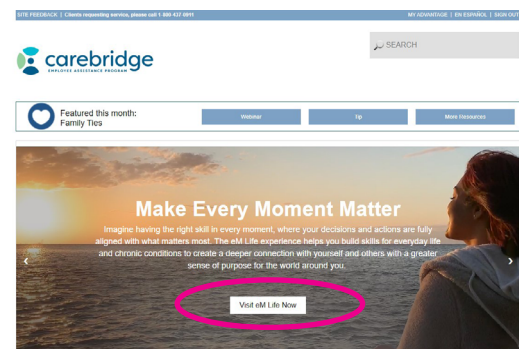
SITE FEEDBACK | Clients requesting service, please call 1-800-437-0911

MY ADVANTAGE | EN ESPAÑOL | SIGN OUT

carebridge
EMPLOYEE ASSISTANCE PROGRAM

SEARCH

Featured this month:
Family Ties

Webinar

Tip

More Resources

Make Every Moment Matter

Imagine having the right skill in every moment, where your decisions and actions are fully aligned with what matters most. The eM Life experience helps you build skills for everyday life and chronic conditions to create a deeper connection with yourself and others with a greater sense of purpose for the world around you.

Visit eM Life Now